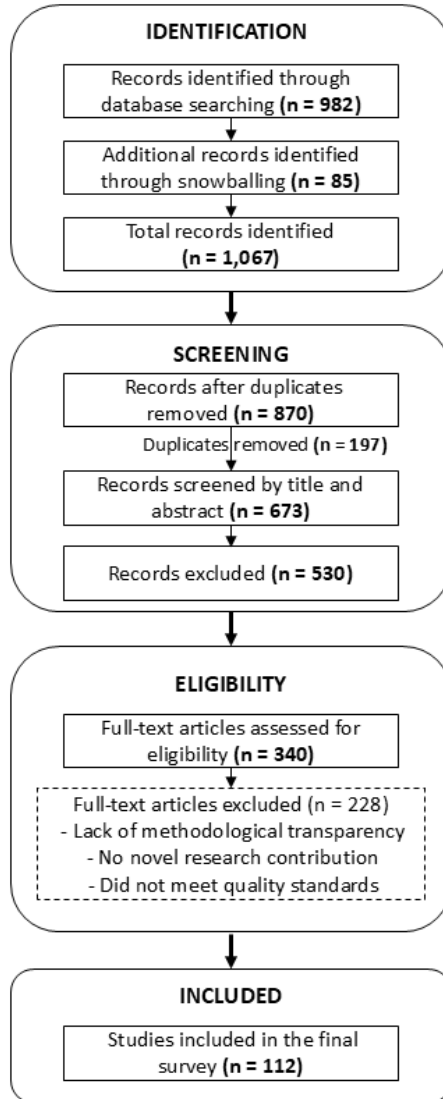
IDENTIFICATION

Records identified through database searching **(n = 982)**

Additional records identified through snowballing **(n = 85)**

Total records identified **(n = 1,067)**

SCREENING

Records after duplicates removed **(n = 870)**

Duplicates removed **(n = 197)**

Records screened by title and abstract **(n = 673)**

Records excluded **(n = 530)**

ELIGIBILITY

Full-text articles assessed for eligibility **(n = 340)**

Full-text articles excluded (n = 228)
- Lack of methodological transparency
- No novel research contribution
- Did not meet quality standards

INCLUDED

Studies included in the final survey **(n = 112)**